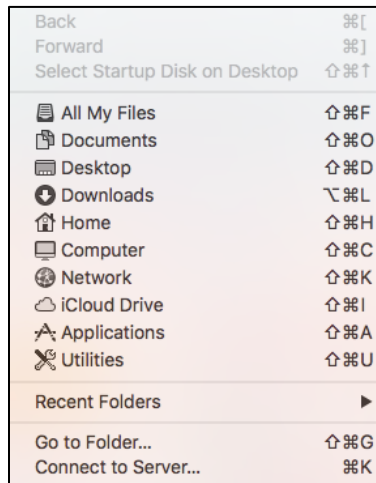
Back ⌘[
Forward ⌘]
Select Startup Disk on Desktop ⇧⌘↑

All My Files ⇧⌘F
Documents ⇧⌘O
Desktop ⇧⌘D
Downloads ⌥⌘L
Home ⇧⌘H
Computer ⇧⌘C
Network ⇧⌘K
iCloud Drive ⇧⌘I
Applications ⇧⌘A
Utilities ⇧⌘U

Recent Folders ▶

Go to Folder... ⇧⌘G
Connect to Server... ⌘K